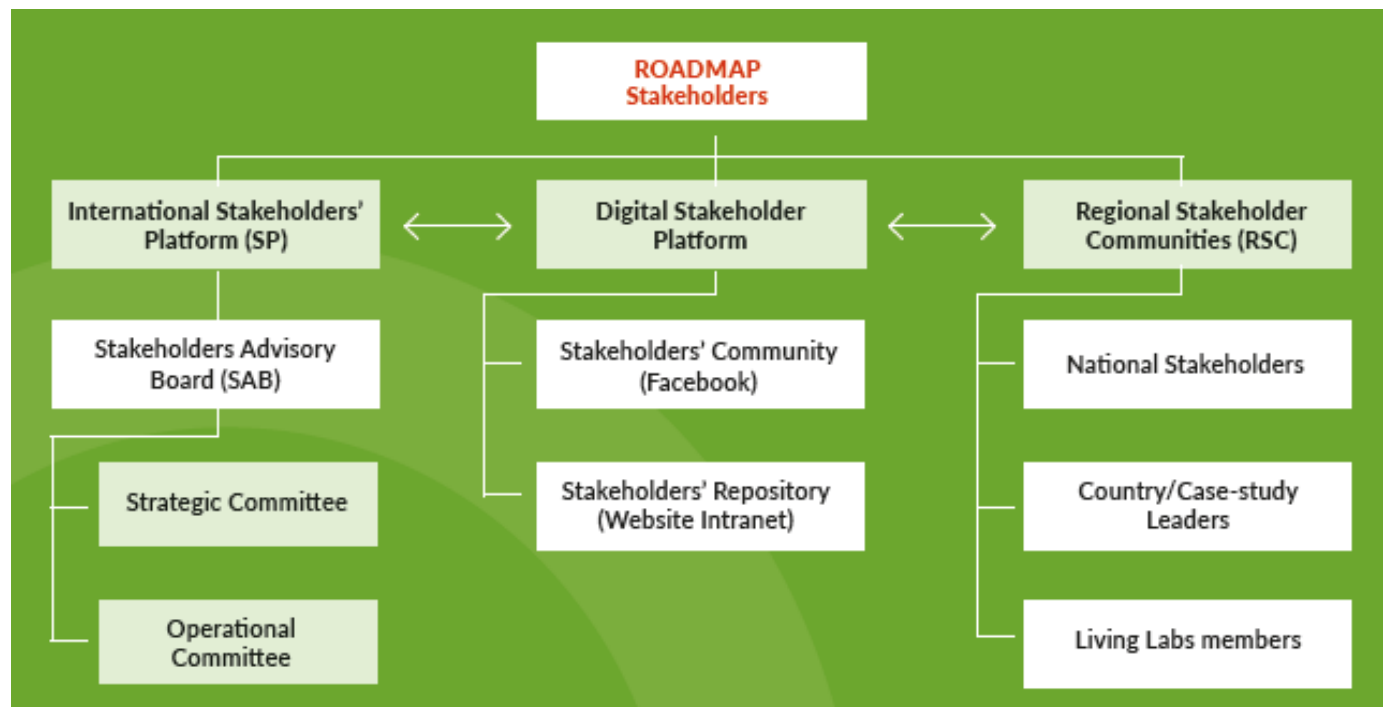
ROADMAP
Stakeholders

International Stakeholders' Platform (SP)

Digital Stakeholder Platform

Regional Stakeholder Communities (RSC)

Stakeholders Advisory Board (SAB)

Strategic Committee

Operational Committee

Stakeholders' Community (Facebook)

Stakeholders' Repository (Website Intranet)

National Stakeholders

Country/Case-study Leaders

Living Labs members